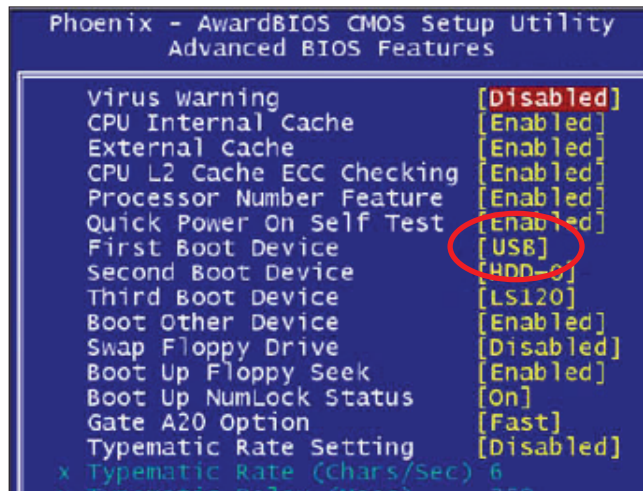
Phoenix - AwardBIOS CMOS Setup Utility
Advanced BIOS Features

| | |
|---|---|
| Virus Warning | [Disabled] |
| CPU Internal Cache | [Enabled] |
| External Cache | [Enabled] |
| CPU L2 Cache ECC Checking | [Enabled] |
| Processor Number Feature | [Enabled] |
| Quick Power On Self Test | [Enabled] |
| First Boot Device | [USB] |
| Second Boot Device | [HDD-0] |
| Third Boot Device | [LS120] |
| Boot Other Device | [Enabled] |
| Swap Floppy Drive | [Disabled] |
| Boot Up Floppy Seek | [Enabled] |
| Boot Up NumLock Status | [On] |
| Gate A20 Option | [Fast] |
| Typematic Rate Setting | [Disabled] |
| x Typematic Rate (Chars/Sec) | 6 |